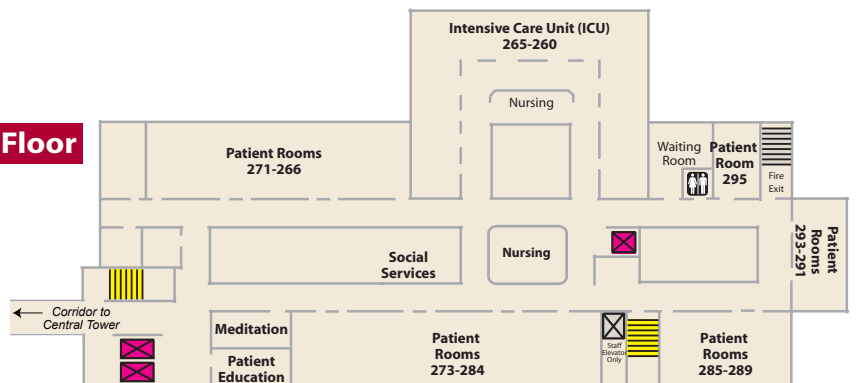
Floor

Intensive Care Unit (ICU)
265-260

Nursing

Patient Rooms
271-266

Waiting Room

Patient Room
295

Fire Exit

Patient Rooms
293-291

Social Services

Nursing

Corridor to Central Tower

Meditation

Patient Education

Patient Rooms
273-284

Staff Elevator Only

Patient Rooms
285-289